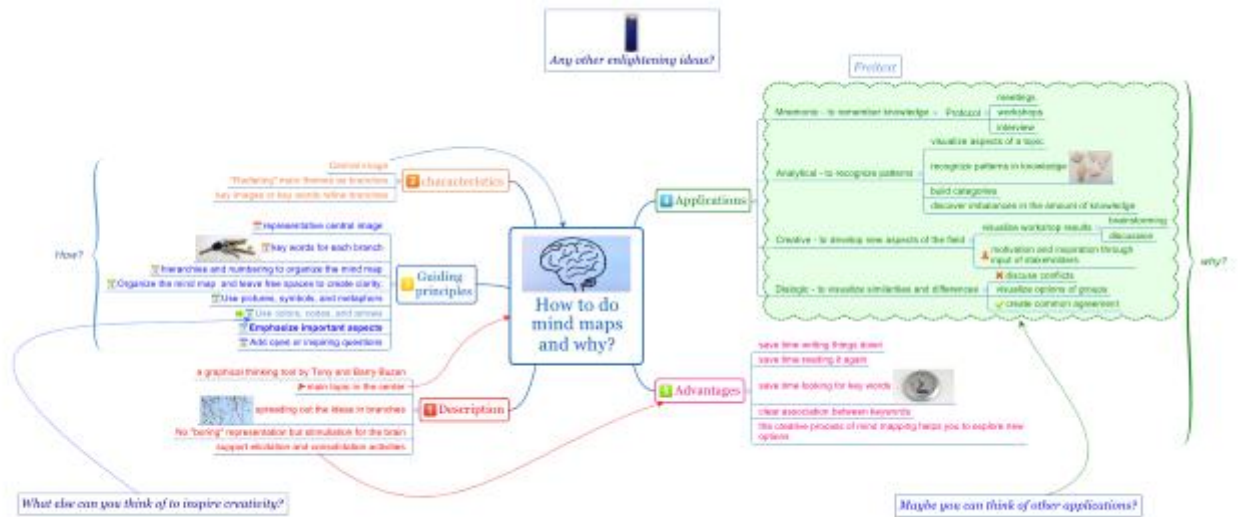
Any other enlightening ideas?

How to do mind maps and why?

characteristics
Central image
"Radiating" main themes as branches
key images or key words refine branches

Guiding principles
representation central image
key words for each branch
hierarchies and numbering to organize the mind map
Organize the mind map and leave free spaces to create clarity.
Use pictures, symbols, and metaphors
Use colors, codes, and arrows
Emphasize important aspects
Add open or inspiring questions

How?

Description
a graphical thinking tool by Tony and Barry Buzan
main topic in the center
spreading out the ideas in branches
No "boring" representation but stimulation for the brain
support elicitation and consolidation activities

What else can you think of to inspire creativity?

Pretext

Applications
Mnemonic - to remember knowledge
Protocol
meetings
workshops
interview
Analytical - to recognize patterns
visualize aspects of a topic
recognize patterns in knowledge
build categories
discover imbalances in the amount of knowledge
Creative - to develop new aspects of the field
visualize workshop results
brainstorming
discussion
motivation and inspiration through input of stakeholders
Dialogic - to visualize similarities and differences
discuss conflicts
visualize opinions of groups
create common agreement

why?

Advantages
save time writing things down
save time reading it again
save time looking for key words
clear association between keywords
the creative process of mind mapping helps you to explore new options

Maybe you can think of other applications?